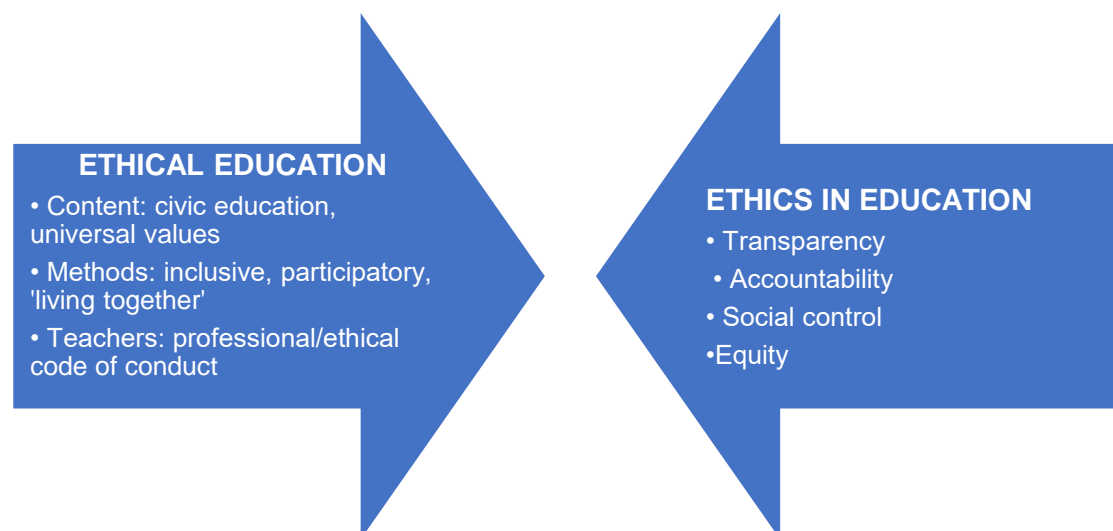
ETHICAL EDUCATION

• Content: civic education, universal values

• Methods: inclusive, participatory, 'living together'

• Teachers: professional/ethical code of conduct

ETHICS IN EDUCATION

• Transparency

• Accountability

• Social control

•Equity